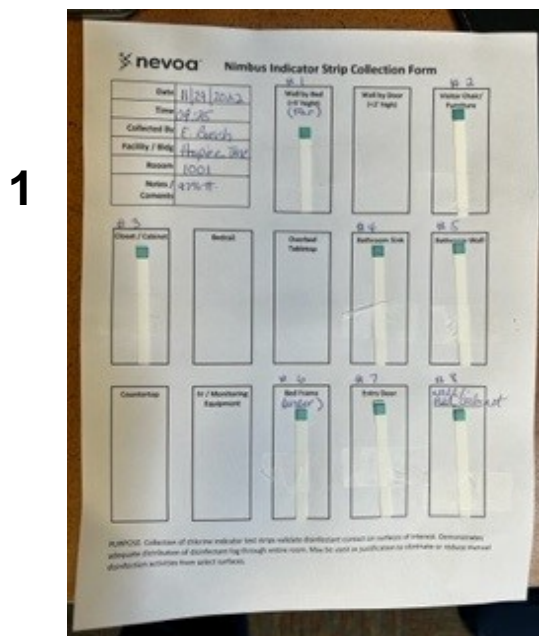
1

nevoa Nimbus Indicator Strip Collection Form

| Date | 11/29/2022 |
|---|---|
| Time | 09:05 |
| Collected By | E. Bush |
| Facility / Bldg | Hospice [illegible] |
| Room | 1001 |
| Notes / Comments | 2776 ft. |

#1 Wall by Bed (>3' Height) (Far)

Wall by Door (>3' Hight)

#2 Visitor Chair/ Furniture

#3 Closet / Cabinet

Bedrail

Overbed Tabletop

#4 Bathroom Sink

#5 Bathroom Wall

Countertop

IV / Monitoring Equipment

#6 Bed Frame (under)

#7 Entry Door

#8 Wall Bed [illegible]

PURPOSE: Collection of chlorine indicator test strips validate disinfectant contact on surfaces of interest. Demonstrates adequate distribution of disinfectant fog through entire room. May be used as justification to eliminate or reduce manual disinfection activities from select surfaces.